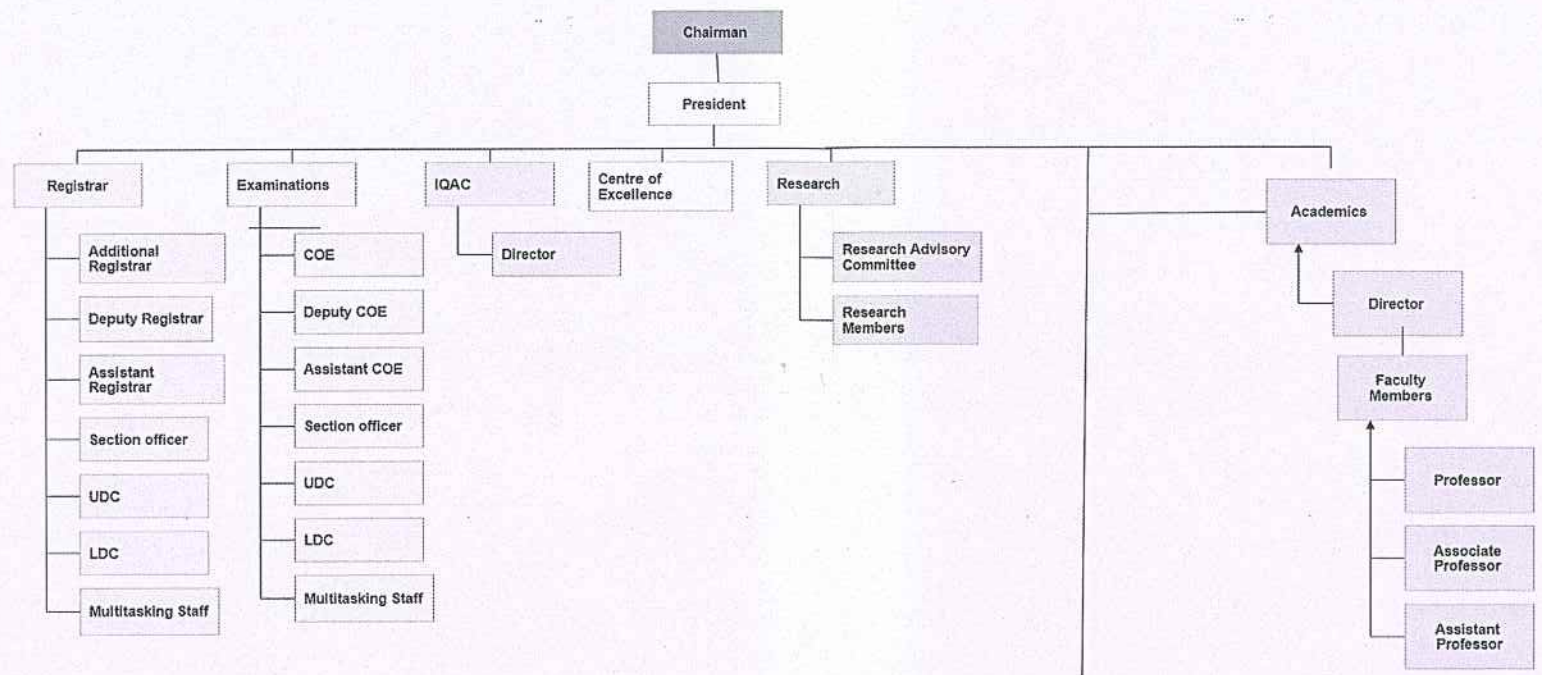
Chairman

President

Registrar

Additional Registrar

Deputy Registrar

Assistant Registrar

Section officer

UDC

LDC

Multitasking Staff

Examinations

COE

Deputy COE

Assistant COE

Section officer

UDC

LDC

Multitasking Staff

IQAC

Director

Centre of Excellence

Research

Research Advisory Committee

Research Members

Academics

Director

Faculty Members

Professor

Associate Professor

Assistant Professor